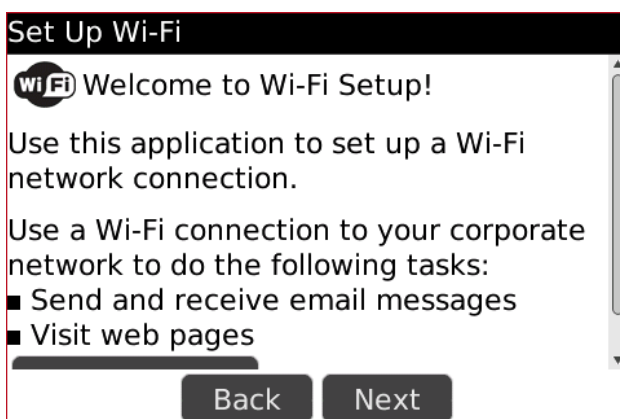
Set Up Wi-Fi

WiFi Welcome to Wi-Fi Setup!

Use this application to set up a Wi-Fi network connection.

Use a Wi-Fi connection to your corporate network to do the following tasks:
■ Send and receive email messages
■ Visit web pages

Back Next